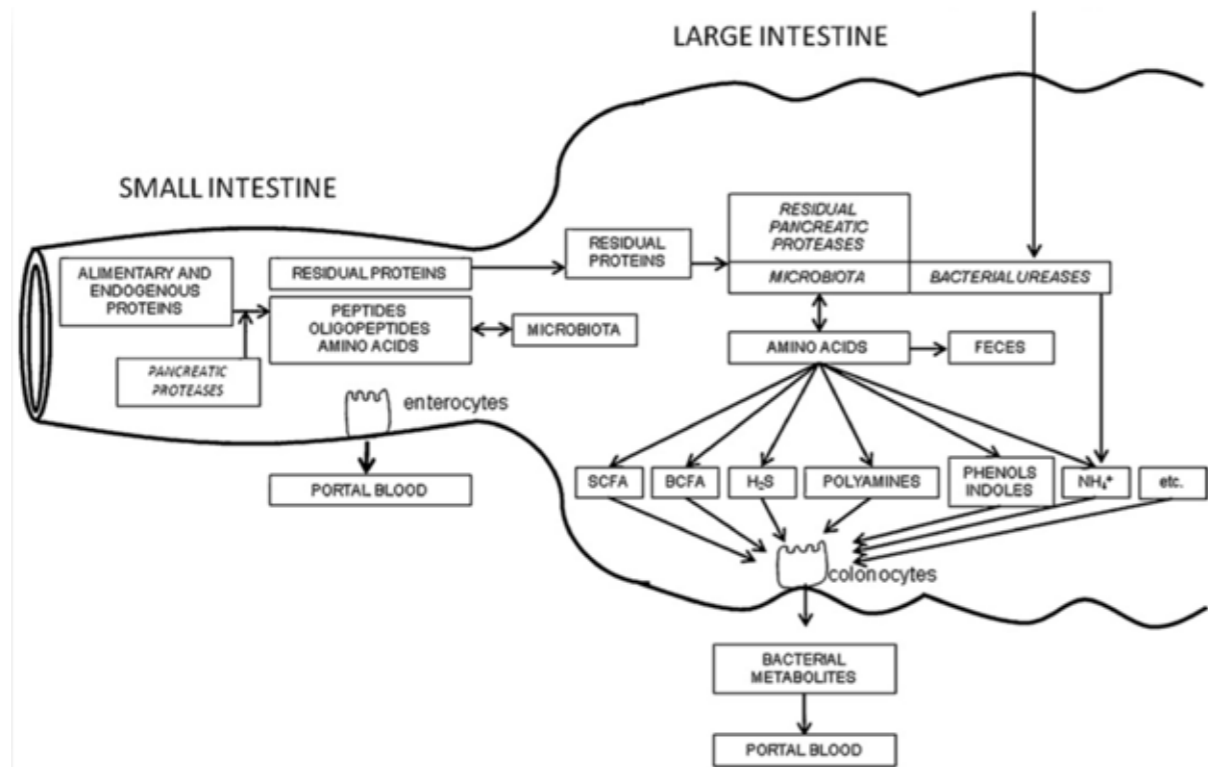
LARGE INTESTINE

SMALL INTESTINE

ALIMENTARY AND ENDOGENOUS PROTEINS

PANCREATIC PROTEASES

RESIDUAL PROTEINS

PEPTIDES OLIGOPEPTIDES AMINO ACIDS

MICROBIOTA

enterocytes

PORTAL BLOOD

RESIDUAL PROTEINS

RESIDUAL PANCREATIC PROTEASES

MICROBIOTA

BACTERIAL UREASES

AMINO ACIDS

FECES

SCFA

BCFA

$H_2S$

POLYAMINES

PHENOLS INDOLES

$NH_4^+$

etc.

colonocytes

BACTERIAL METABOLITES

PORTAL BLOOD